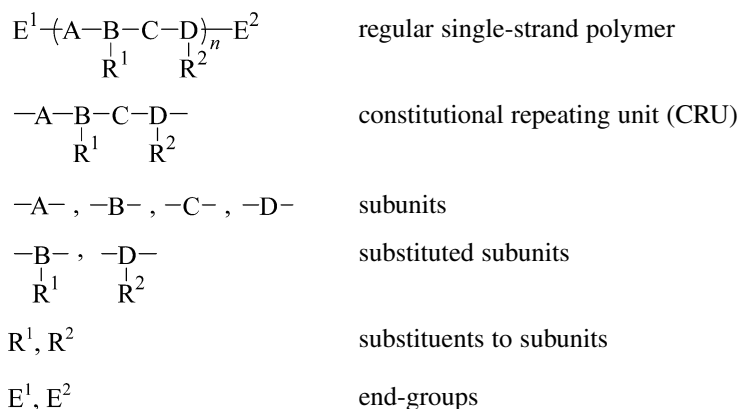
| | |
|---|---|
| $E^1\text{-}\!\!\left(A-\underset{\underset{R^1}{|}}{B}-C-\underset{\underset{R^2}{|}}{D}\right)_{\!n}\!\!-E^2$ | regular single-strand polymer |
| $-A-\underset{\underset{R^1}{|}}{B}-C-\underset{\underset{R^2}{|}}{D}-$ | constitutional repeating unit (CRU) |
| $-A-$ , $-B-$ , $-C-$ , $-D-$ | subunits |
| $-\underset{\underset{R^1}{|}}{B}-$ , $-\underset{\underset{R^2}{|}}{D}-$ | substituted subunits |
| $R^1$, $R^2$ | substituents to subunits |
| $E^1$, $E^2$ | end-groups |